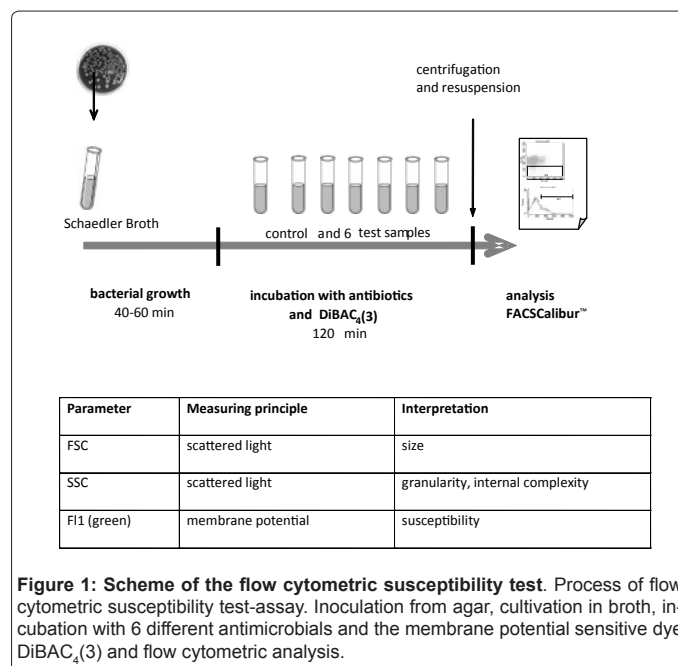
centrifugation and resuspension

Schaedler Broth

control and 6 test samples

bacterial growth
40-60 min

incubation with antibiotics and DiBAC$_4$(3)
120 min

analysis
FACSCalibur™

| Parameter | Measuring principle | Interpretation |
|---|---|---|
| FSC | scattered light | size |
| SSC | scattered light | granularity, internal complexity |
| Fl1 (green) | membrane potential | susceptibility |

**Figure 1: Scheme of the flow cytometric susceptibility test**. Process of flow cytometric susceptibility test-assay. Inoculation from agar, cultivation in broth, incubation with 6 different antimicrobials and the membrane potential sensitive dye DiBAC$_4$(3) and flow cytometric analysis.